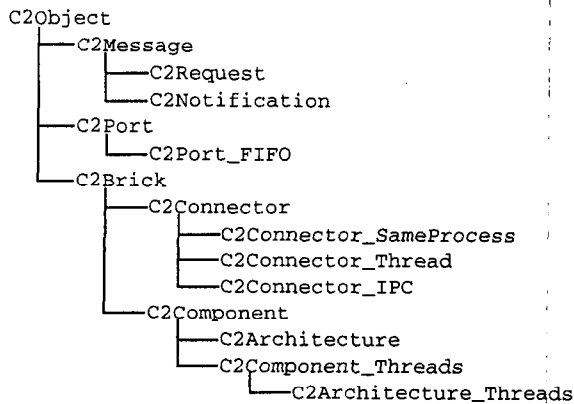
C2Object
C2Message
C2Request
C2Notification
C2Port
C2Port_FIFO
C2Brick
C2Connector
C2Connector_SameProcess
C2Connector_Thread
C2Connector_IPC
C2Component
C2Architecture
C2Component_Threads
C2Architecture_Threads